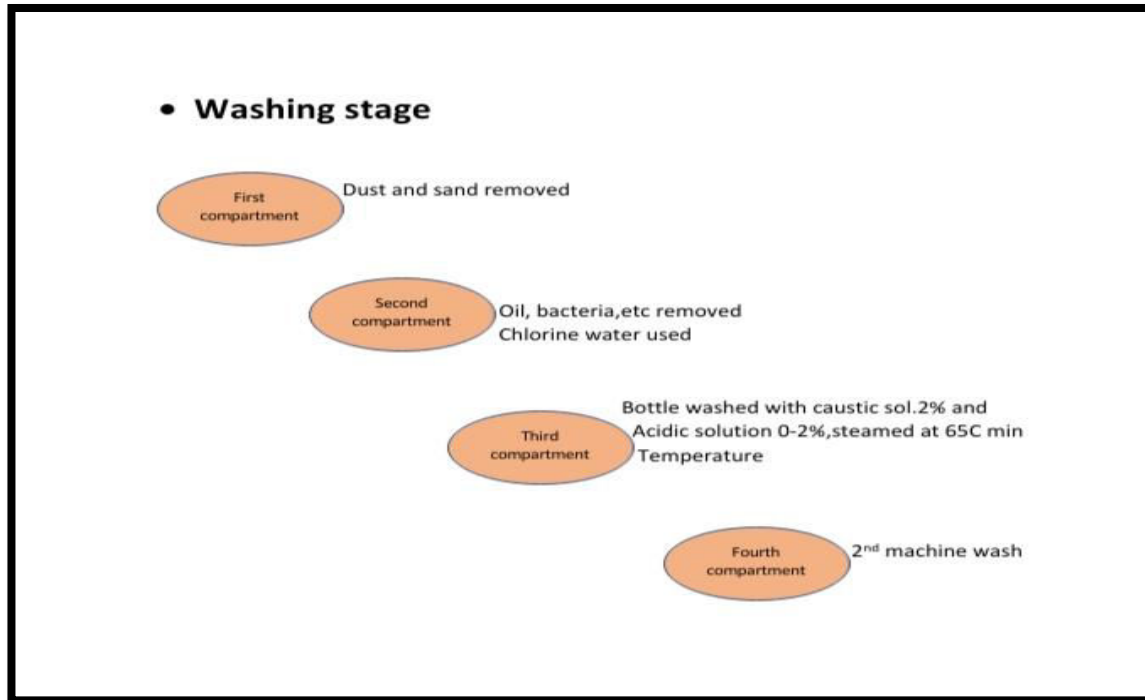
• Washing stage

First compartment

Dust and sand removed

Second compartment

Oil, bacteria,etc removed
Chlorine water used

Third compartment

Bottle washed with caustic sol.2% and Acidic solution 0-2%,steamed at 65C min Temperature

Fourth compartment

2$^{nd}$ machine wash